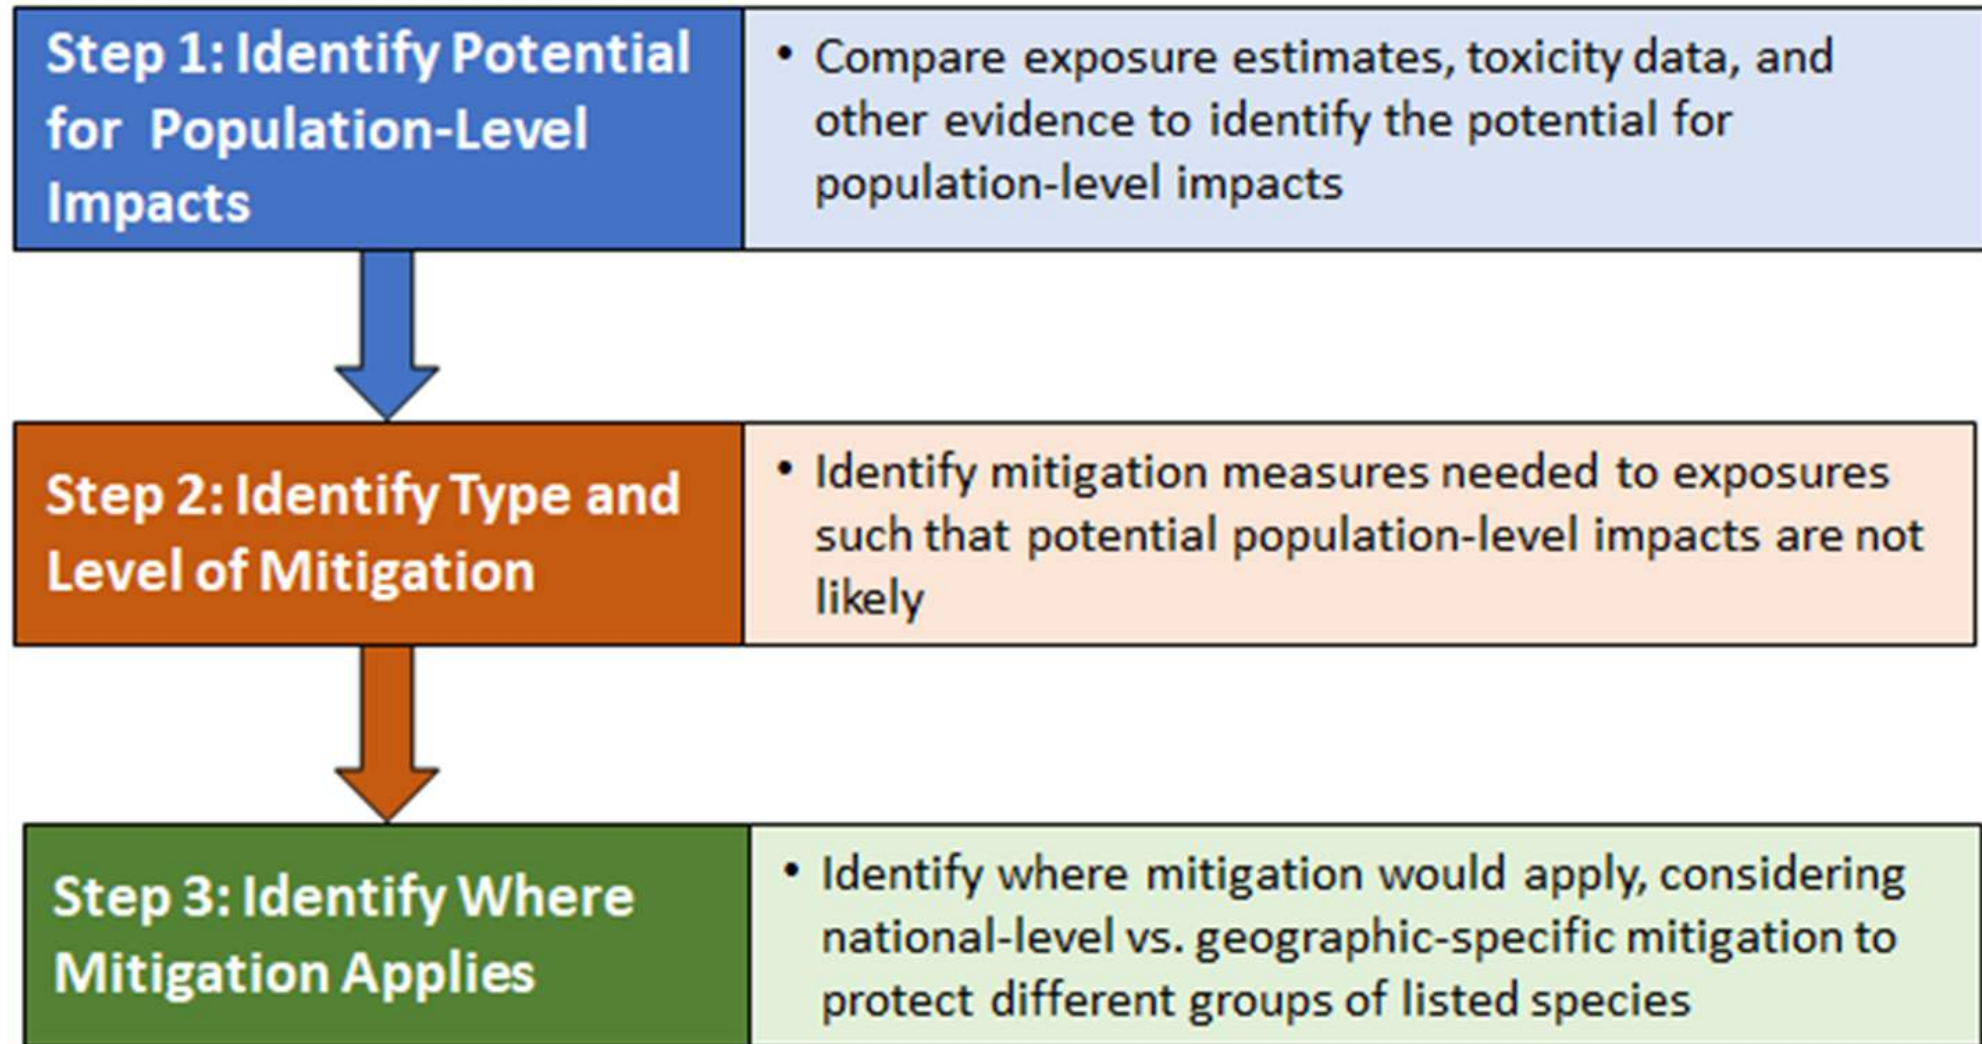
Step 1: Identify Potential for Population-Level Impacts

• Compare exposure estimates, toxicity data, and other evidence to identify the potential for population-level impacts

Step 2: Identify Type and Level of Mitigation

• Identify mitigation measures needed to exposures such that potential population-level impacts are not likely

Step 3: Identify Where Mitigation Applies

• Identify where mitigation would apply, considering national-level vs. geographic-specific mitigation to protect different groups of listed species